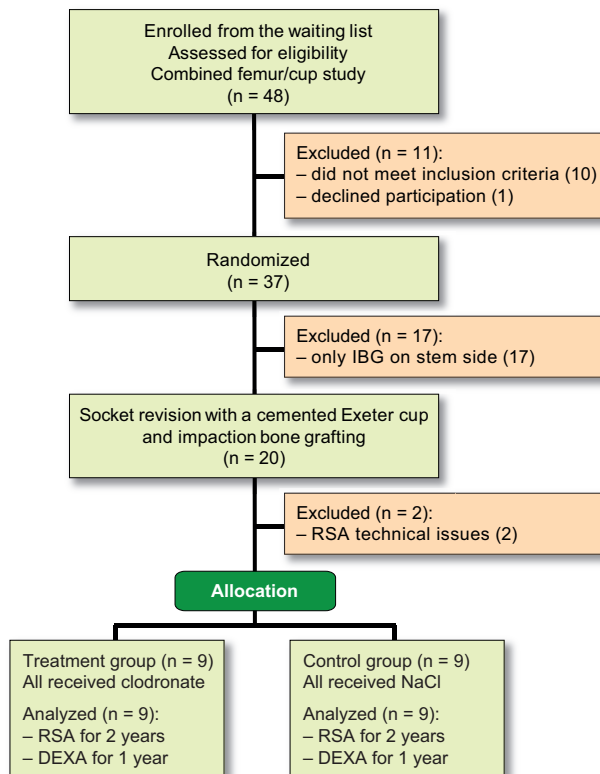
Enrolled from the waiting list
Assessed for eligibility
Combined femur/cup study
(n = 48)

Excluded (n = 11):
– did not meet inclusion criteria (10)
– declined participation (1)

Randomized
(n = 37)

Excluded (n = 17):
– only IBG on stem side (17)

Socket revision with a cemented Exeter cup and impaction bone grafting
(n = 20)

Excluded (n = 2):
– RSA technical issues (2)

Allocation

Treatment group (n = 9)
All received clodronate

Analyzed (n = 9):
– RSA for 2 years
– DEXA for 1 year

Control group (n = 9)
All received NaCl

Analyzed (n = 9):
– RSA for 2 years
– DEXA for 1 year